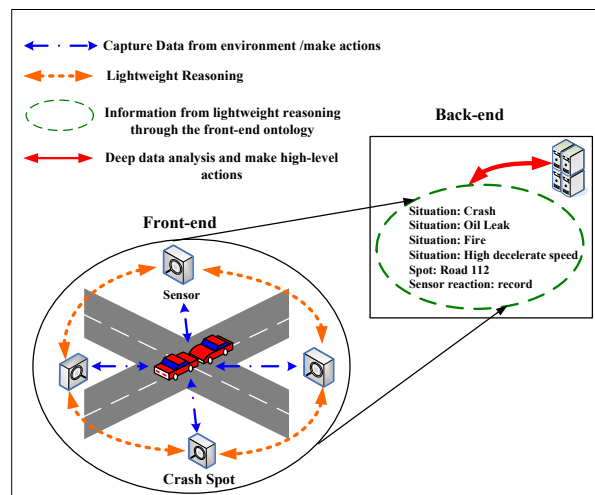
Capture Data from environment /make actions

Lightweight Reasoning

Information from lightweight reasoning through the front-end ontology

Deep data analysis and make high-level actions

Back-end

Situation: Crash
Situation: Oil Leak
Situation: Fire
Situation: High decelerate speed
Spot: Road 112
Sensor reaction: record

Front-end

Sensor

Crash Spot